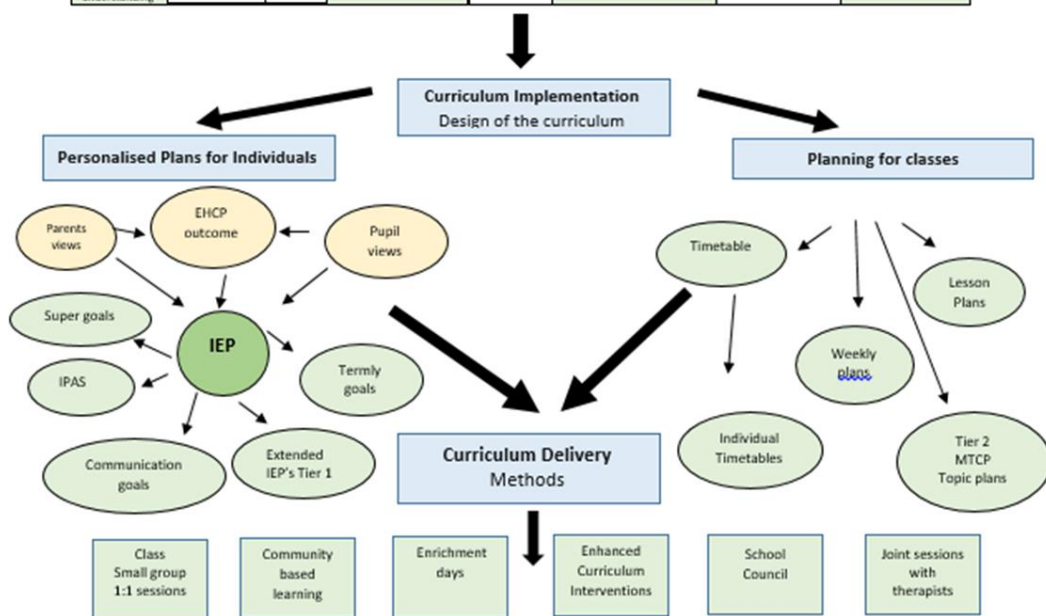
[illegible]

Curriculum Implementation
Design of the curriculum

Personalised Plans for Individuals

Planning for classes

Parents views

EHCP outcome

Pupil views

Super goals

IEP

IPAS

Termly goals

Communication goals

Extended IEP's Tier 1

Timetable

Lesson Plans

Weekly plans

Individual Timetables

Tier 2 MTCP Topic plans

Curriculum Delivery
Methods

Class
Small group
1:1 sessions

Community based learning

Enrichment days

Enhanced Curriculum Interventions

School Council

Joint sessions with therapists